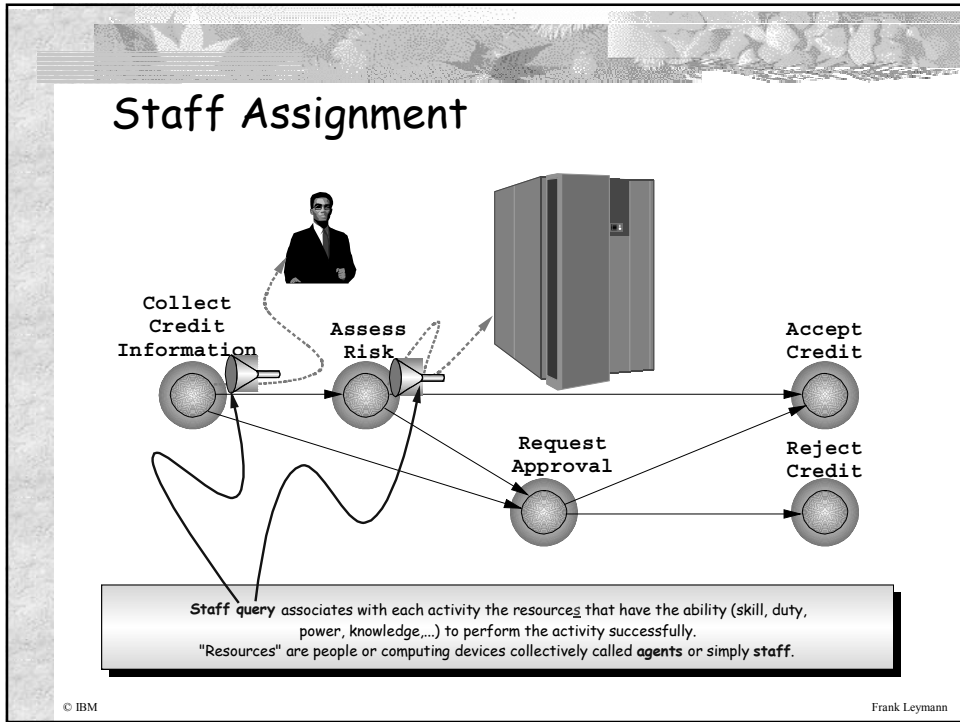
Staff Assignment

Collect Credit Information

Assess Risk

Accept Credit

Request Approval

Reject Credit

Staff query associates with each activity the resources that have the ability (skill, duty, power, knowledge,...) to perform the activity successfully. "Resources" are people or computing devices collectively called agents or simply staff.

© IBM

Frank Leymann